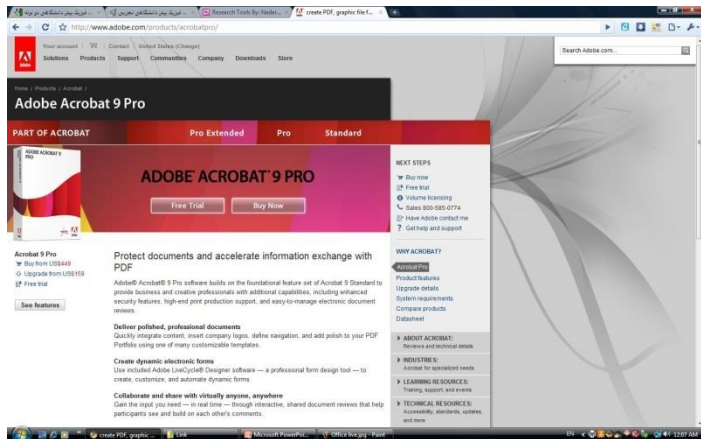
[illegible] | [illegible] | Research Tools By: Nader... | create PDF, graphic file f...

http://www.adobe.com/products/acrobatpro/

Search Adobe.com...

Your account | Contact | United States (Change)

Solutions Products Support Communities Company Downloads Store

Home / Products / Acrobat /

Adobe Acrobat 9 Pro

PART OF ACROBAT

Pro Extended Pro Standard

ADOBE ACROBAT 9 PRO

Free Trial Buy Now

NEXT STEPS

Buy now
Free trial
Volume licensing
Sales 800-585-0774
Have Adobe contact me
Get help and support

WHY ACROBAT?

Acrobat Pro
Product features
Upgrade details
System requirements
Compare products
Datasheet

ABOUT ACROBAT:
Reviews and technical details

INDUSTRIES:
Acrobat for specialized needs

LEARNING RESOURCES:
Training, support, and events

TECHNICAL RESOURCES:
Accessibility, standards, updates, and more

Acrobat 9 Pro
Buy from US$449
Upgrade from US$159
Free trial

See features

Protect documents and accelerate information exchange with PDF

Adobe® Acrobat® 9 Pro software builds on the foundational feature set of Acrobat 9 Standard to provide business and creative professionals with additional capabilities, including enhanced security features, high-end print production support, and easy-to-manage electronic document reviews.

Deliver polished, professional documents
Quickly integrate content, insert company logos, define navigation, and add polish to your PDF Portfolio using one of many customizable templates.

Create dynamic electronic forms
Use included Adobe LiveCycle® Designer software — a professional form design tool — to create, customize, and automate dynamic forms.

Collaborate and share with virtually anyone, anywhere
Gain the input you need — in real time — through interactive, shared document reviews that help participants see and build on each other's comments.

create PDF, graphic ... | Link | Microsoft PowerPoi... | Office live.jpg - Paint

EN 12:07 AM